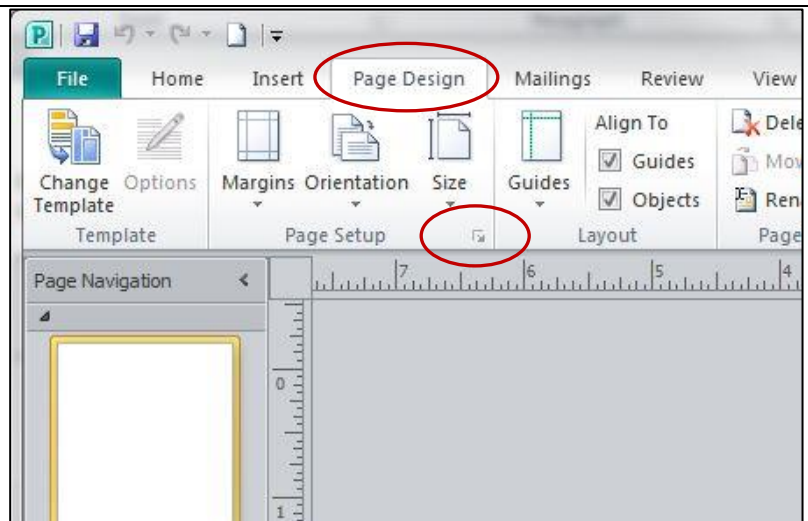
File
Home
Insert
Page Design
Mailings
Review
View

Change Template
Options
Template

Margins
Orientation
Size
Page Setup

Guides
Align To
Guides
Objects
Layout

Dele
Mov
Ren
Page

Page Navigation

7
6
5
4

0
1